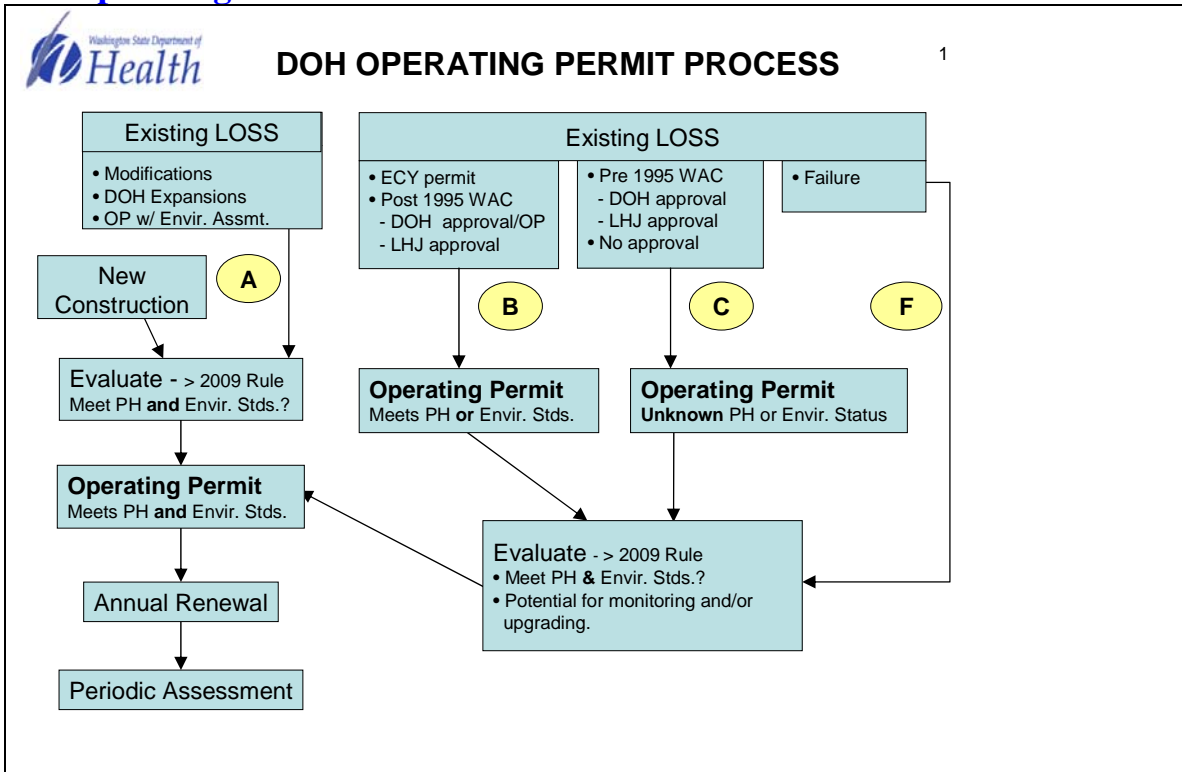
Washington State Department of Health

DOH OPERATING PERMIT PROCESS

1

Existing LOSS
• Modifications
• DOH Expansions
• OP w/ Envir. Assmt.

New Construction

A

Evaluate - > 2009 Rule
Meet PH and Envir. Stds.?

Operating Permit
Meets PH and Envir. Stds.

Annual Renewal

Periodic Assessment

Existing LOSS
• ECY permit
• Post 1995 WAC
- DOH approval/OP
- LHJ approval

• Pre 1995 WAC
- DOH approval
- LHJ approval
• No approval

• Failure

B

C

F

Operating Permit
Meets PH or Envir. Stds.

Operating Permit
Unknown PH or Envir. Status

Evaluate - > 2009 Rule
• Meet PH & Envir. Stds.?
• Potential for monitoring and/or upgrading.